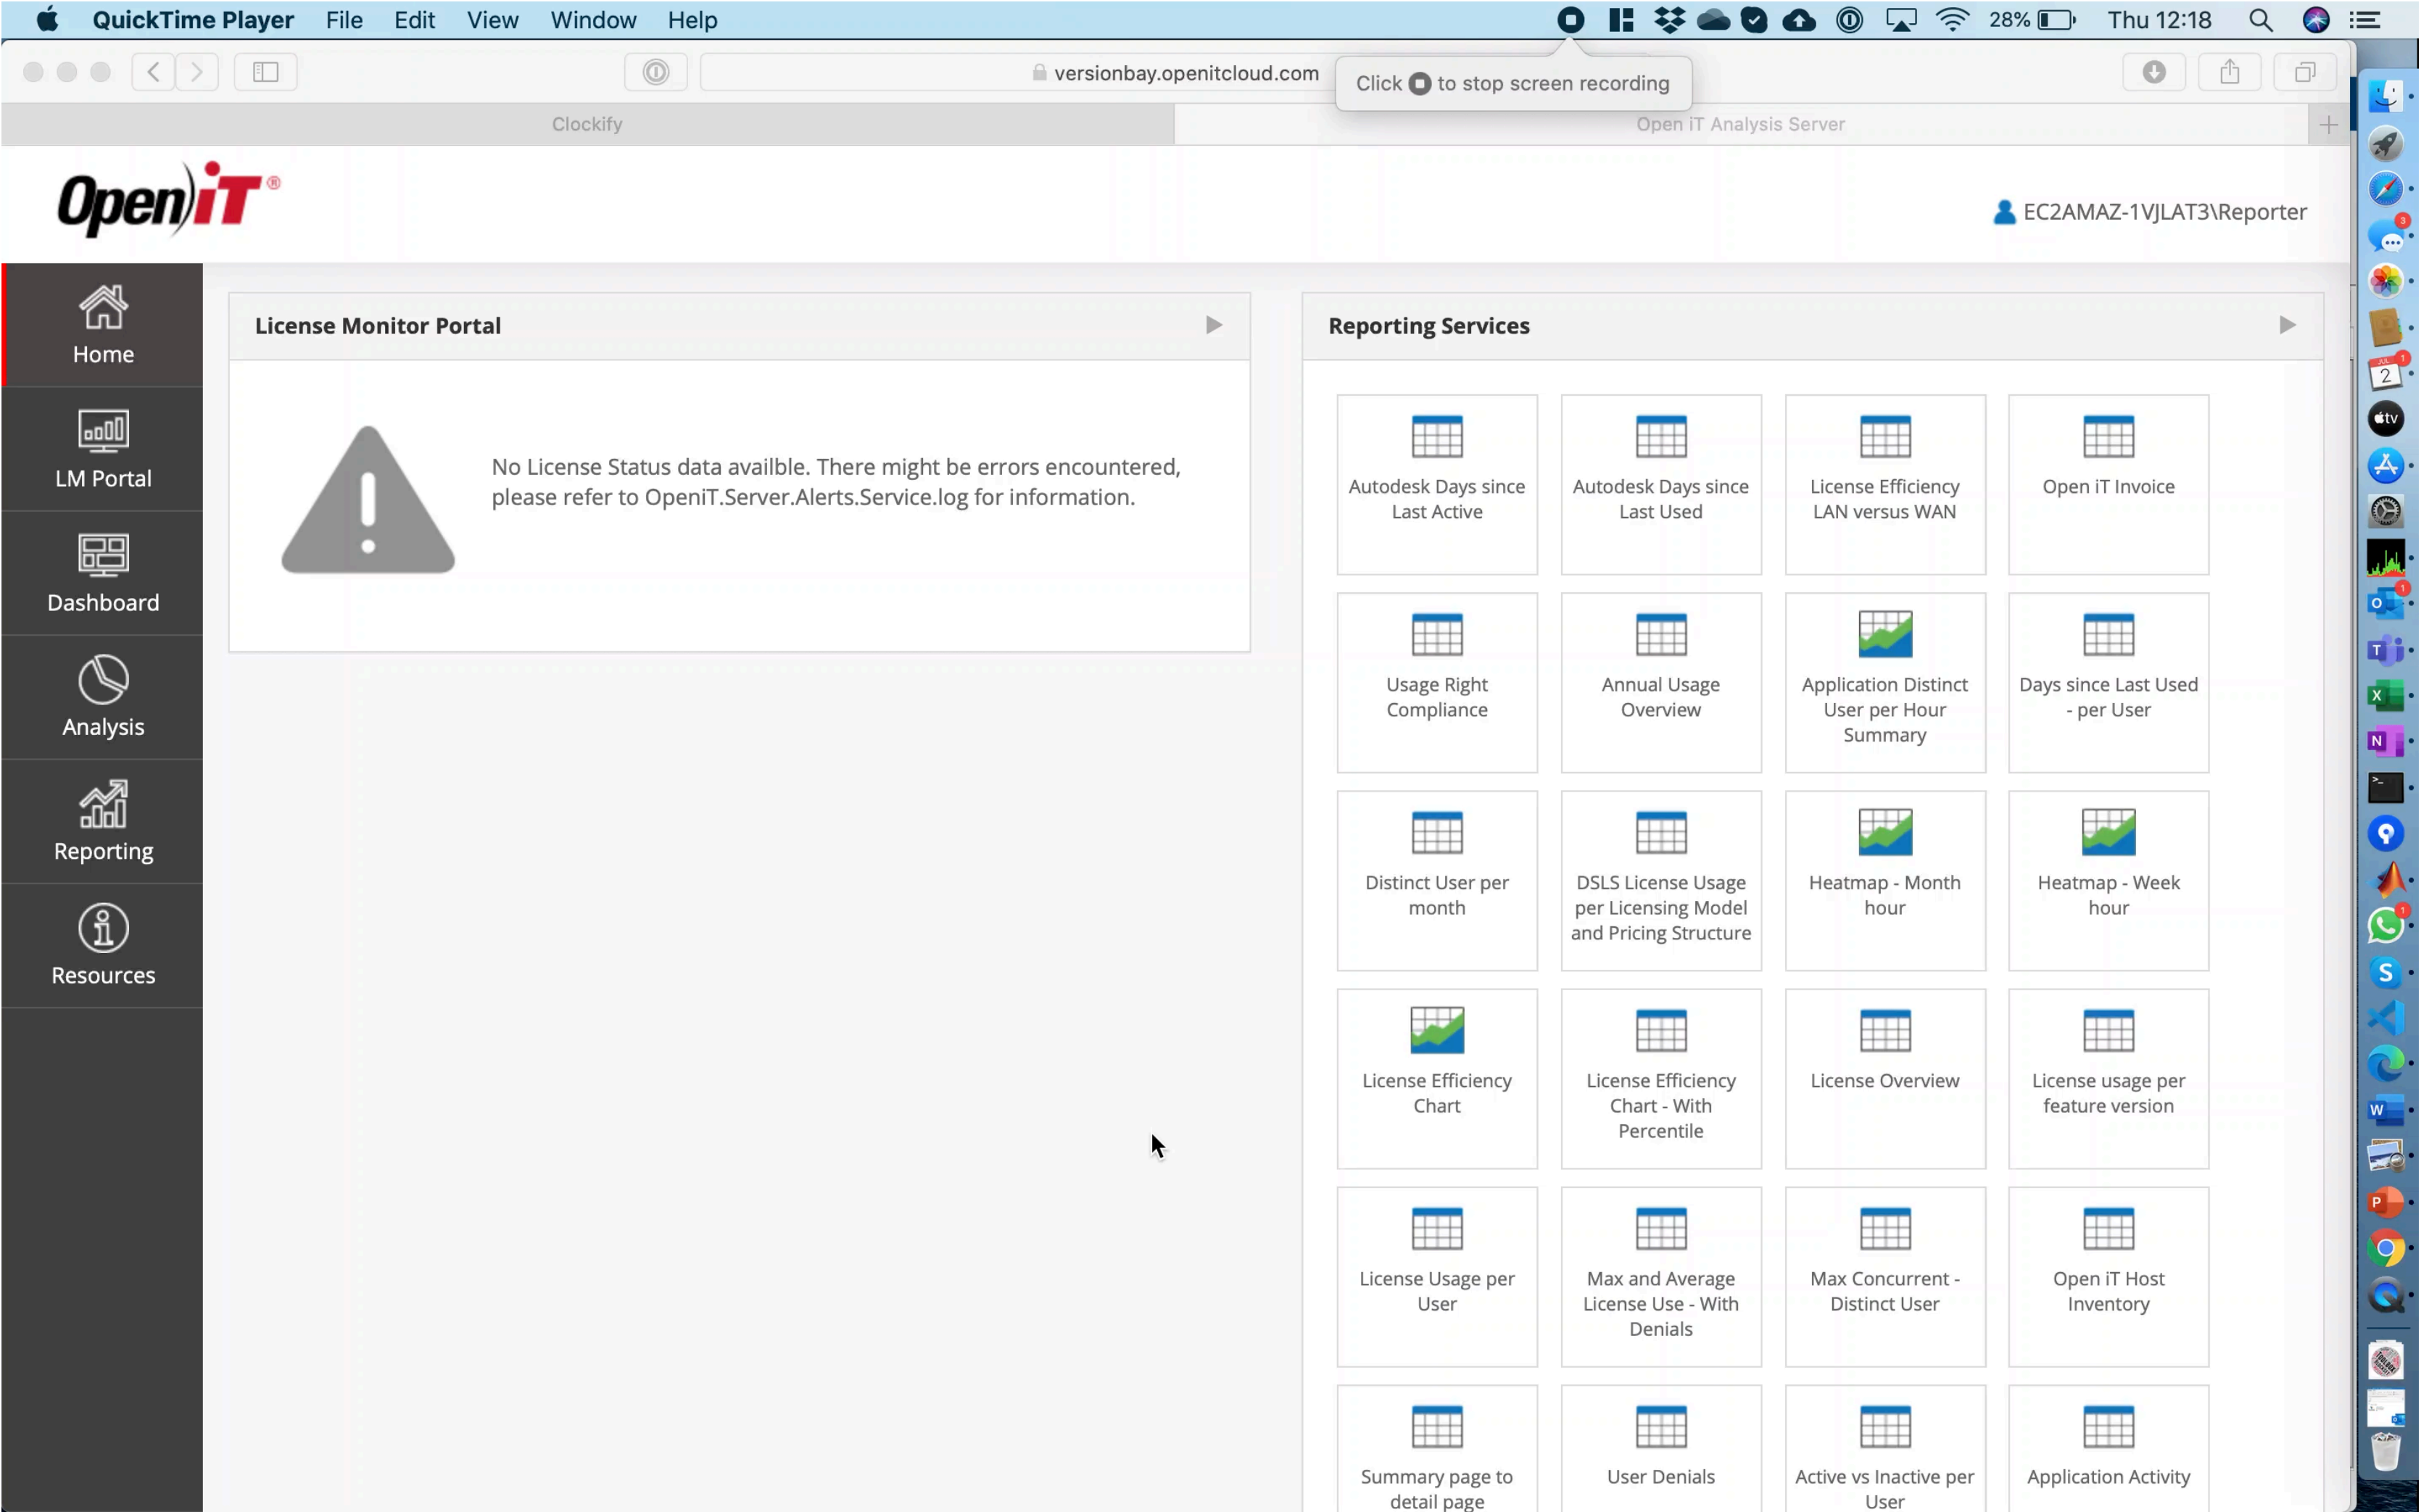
QuickTime Player File Edit View Window Help

28% Thu 12:18

versionbay.openitcloud.com

Click to stop screen recording

Clockify

Open iT Analysis Server

Open iT®

EC2AMAZ-1VJLAT3\Reporter

Home

LM Portal

Dashboard

Analysis

Reporting

Resources

License Monitor Portal

No License Status data availble. There might be errors encountered, please refer to OpeniT.Server.Alerts.Service.log for information.

Reporting Services

Autodesk Days since Last Active

Autodesk Days since Last Used

License Efficiency LAN versus WAN

Open iT Invoice

Usage Right Compliance

Annual Usage Overview

Application Distinct User per Hour Summary

Days since Last Used - per User

Distinct User per month

DSLS License Usage per Licensing Model and Pricing Structure

Heatmap - Month hour

Heatmap - Week hour

License Efficiency Chart

License Efficiency Chart - With Percentile

License Overview

License usage per feature version

License Usage per User

Max and Average License Use - With Denials

Max Concurrent - Distinct User

Open iT Host Inventory

Summary page to detail page

User Denials

Active vs Inactive per User

Application Activity